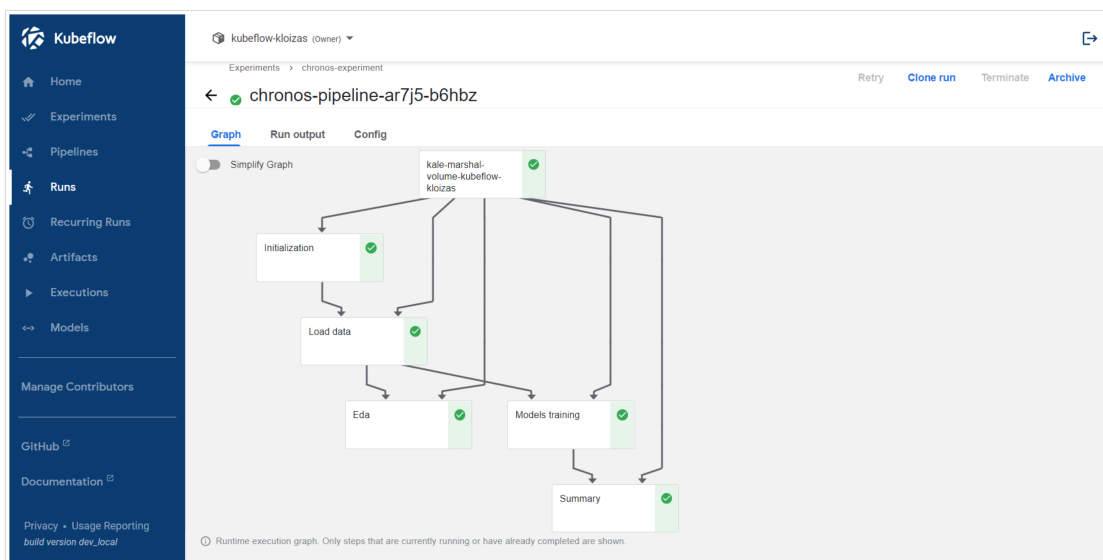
Kubeflow

Home
Experiments
Pipelines
Runs
Recurring Runs
Artifacts
Executions
Models

Manage Contributors

GitHub
Documentation

Privacy • Usage Reporting
build version dev_local

kubeflow-kloizas (Owner)

Experiments > chronos-experiment

chronos-pipeline-ar7j5-b6hbz

Retry Clone run Terminate Archive

Graph Run output Config

Simplify Graph

kale-marshal-volume-kubeflow-kloizas

Initialization

Load data

Eda

Models training

Summary

Runtime execution graph. Only steps that are currently running or have already completed are shown.